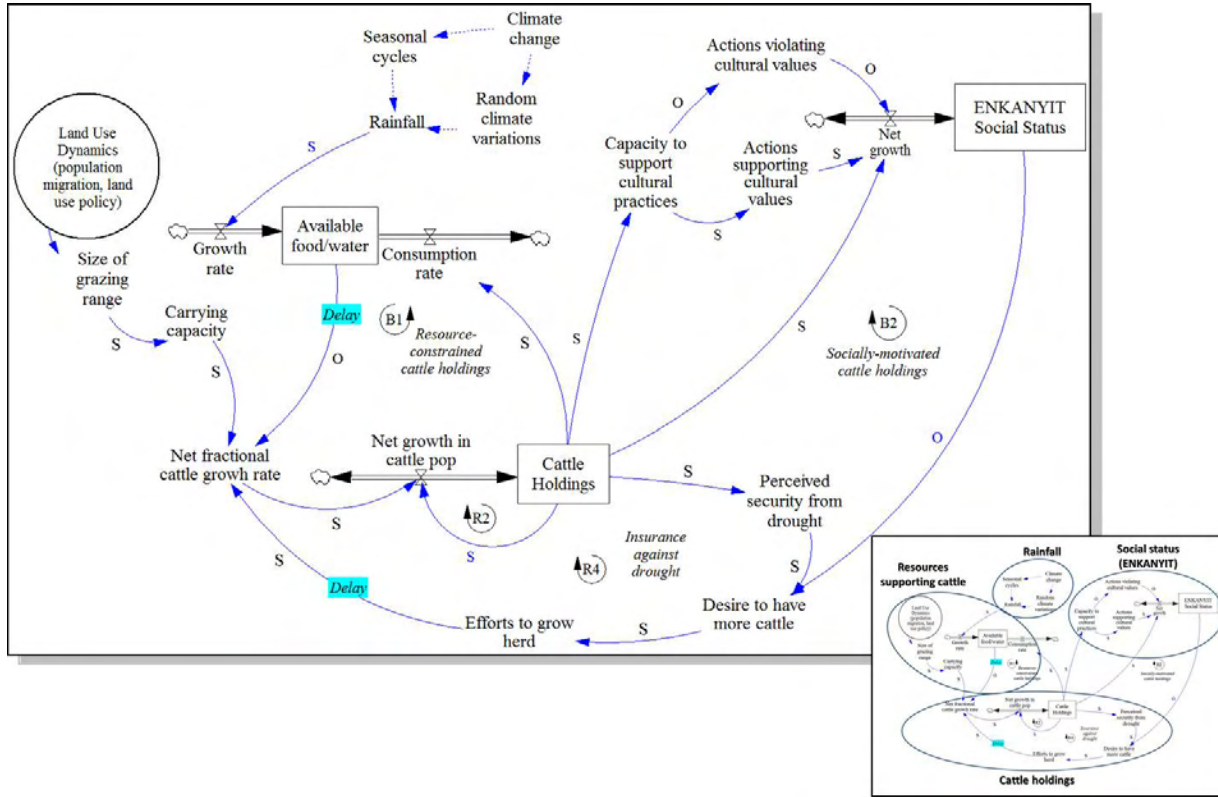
Climate change

Seasonal cycles

Random climate variations

Rainfall

Land Use Dynamics (population migration, land use policy)

S

Growth rate

Available food/water

Consumption rate

Size of grazing range

Carrying capacity

S

Delay

O

B1

Resource-constrained cattle holdings

S

Net fractional cattle growth rate

Net growth in cattle pop

Cattle Holdings

R2

S

S

Delay

S

Efforts to grow herd

S

Actions violating cultural values

O

O

Capacity to support cultural practices

Actions supporting cultural values

S

S

Net growth

ENKANYIT Social Status

S

S

B2

Socially-motivated cattle holdings

O

S

Perceived security from drought

S

R4

Insurance against drought

Desire to have more cattle

Resources supporting cattle

Rainfall

Social status (ENKANYIT)

Cattle holdings